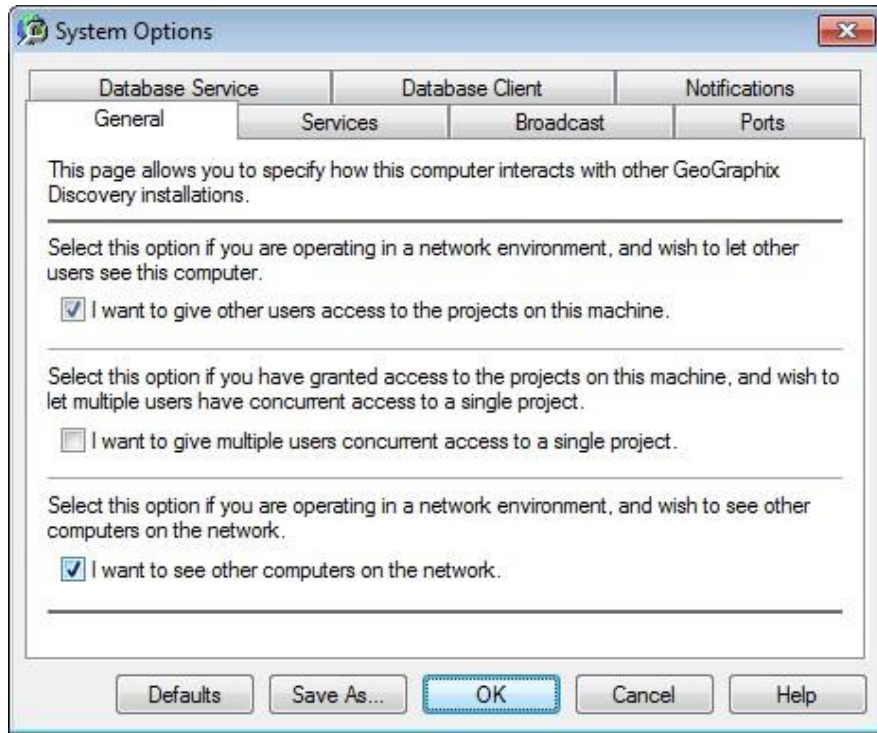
System Options

Database Service
Database Client
Notifications
General
Services
Broadcast
Ports

This page allows you to specify how this computer interacts with other GeoGraphix Discovery installations.

Select this option if you are operating in a network environment, and wish to let other users see this computer.

☑ I want to give other users access to the projects on this machine.

Select this option if you have granted access to the projects on this machine, and wish to let multiple users have concurrent access to a single project.

☐ I want to give multiple users concurrent access to a single project.

Select this option if you are operating in a network environment, and wish to see other computers on the network.

☑ I want to see other computers on the network.

Defaults
Save As...
OK
Cancel
Help